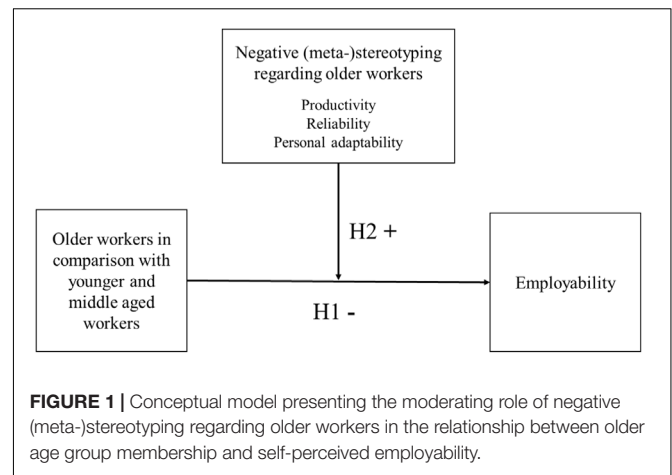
Negative (meta-)stereotyping regarding older workers

Productivity
Reliability
Personal adaptability

Older workers in comparison with younger and middle aged workers

H2 +

H1 -

Employability

**FIGURE 1 |** Conceptual model presenting the moderating role of negative (meta-)stereotyping regarding older workers in the relationship between older age group membership and self-perceived employability.